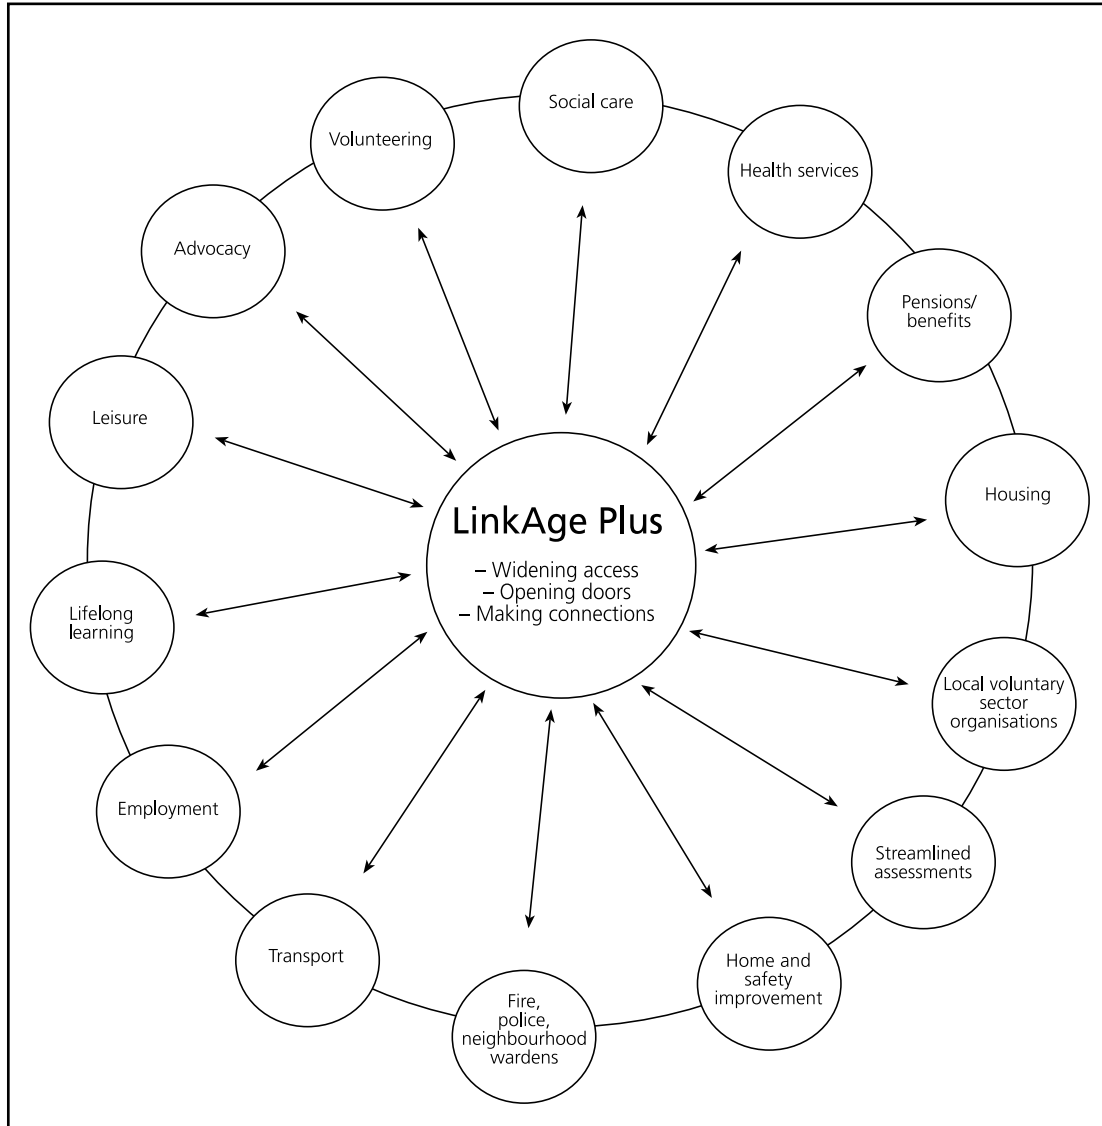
LinkAge Plus

– Widening access
– Opening doors
– Making connections

Social care

Health services

Pensions/ benefits

Housing

Local voluntary sector organisations

Streamlined assessments

Home and safety improvement

Fire, police, neighbourhood wardens

Transport

Employment

Lifelong learning

Leisure

Advocacy

Volunteering